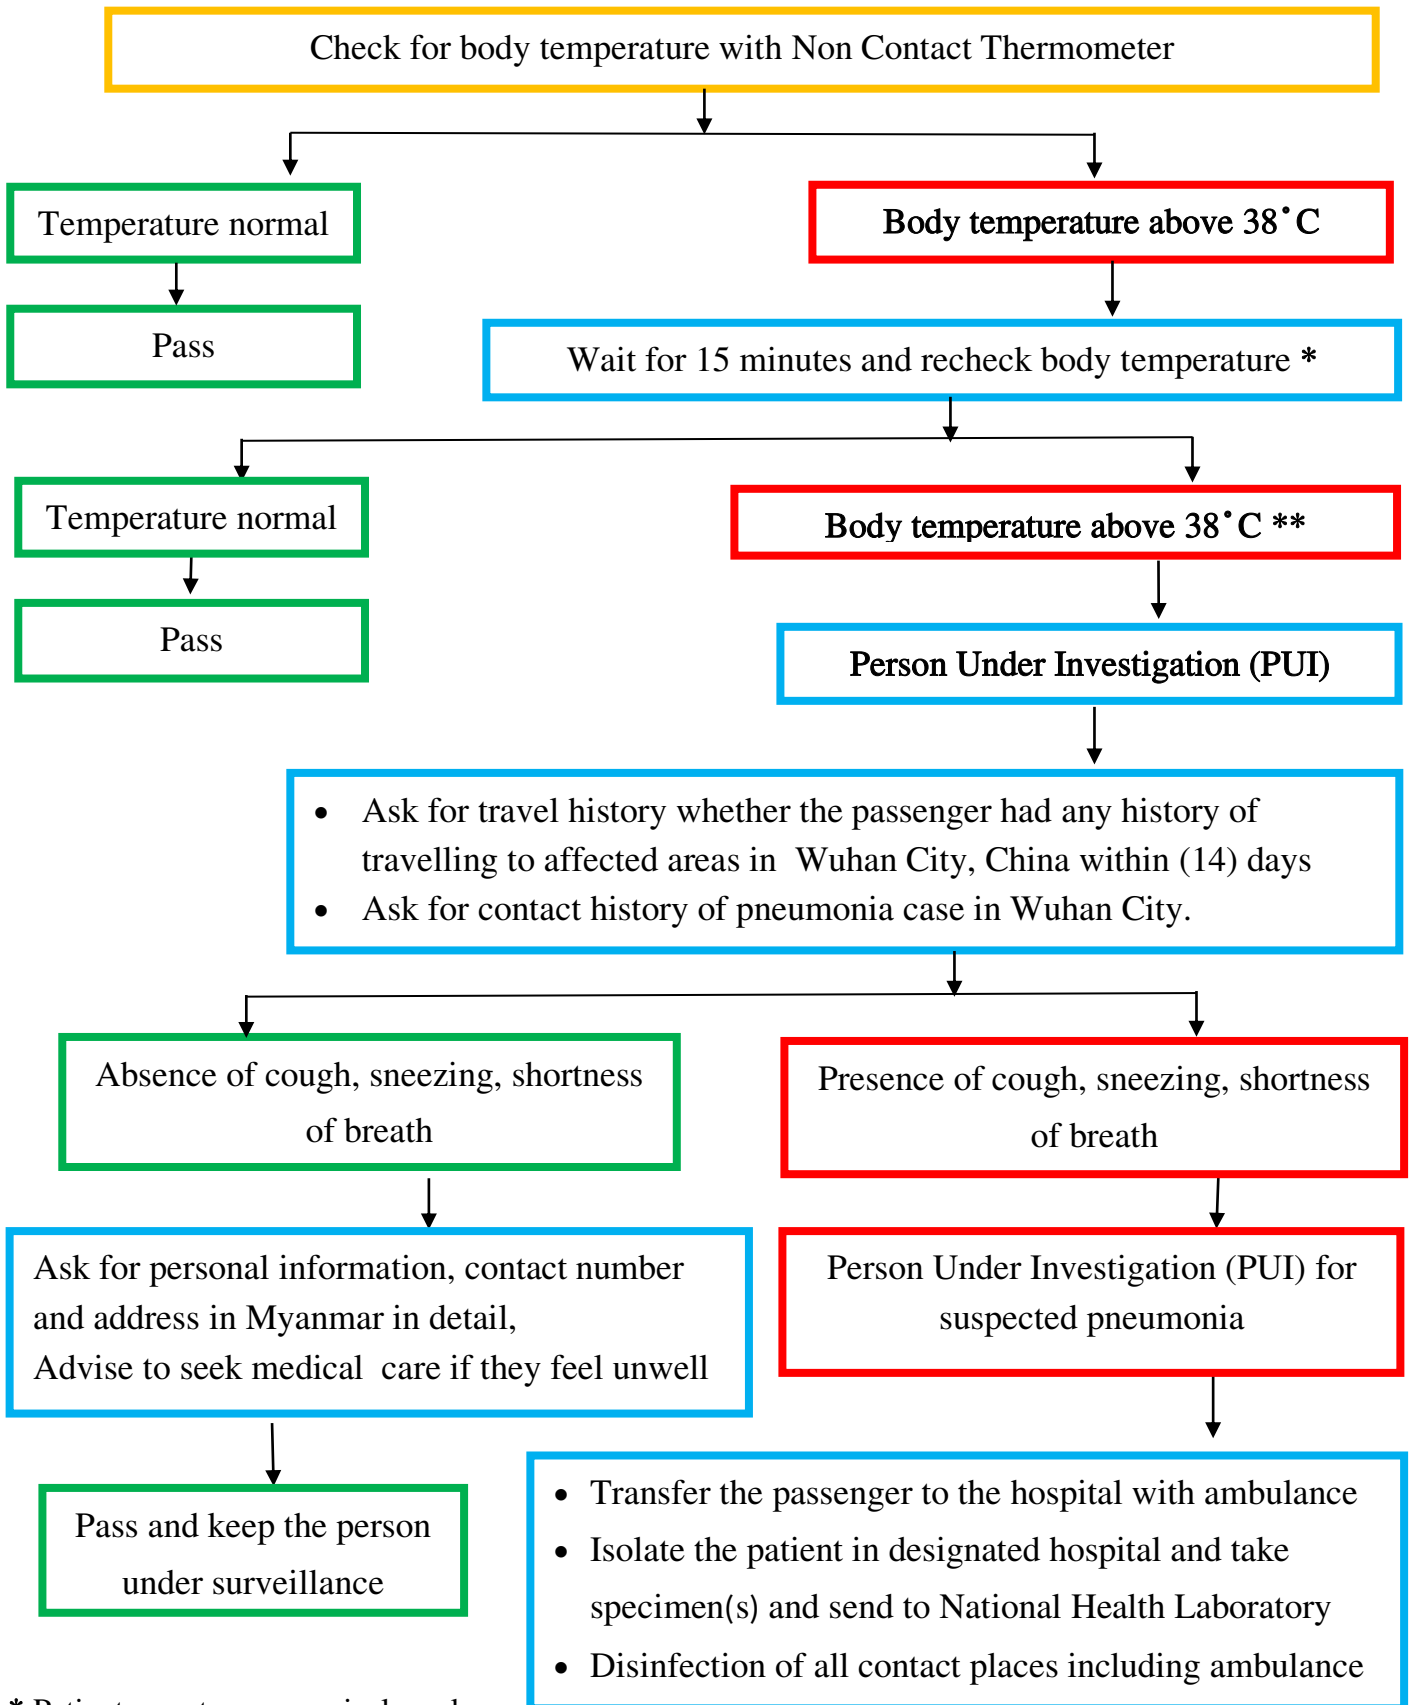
Check for body temperature with Non Contact Thermometer

Temperature normal

Pass

Body temperature above 38˚C

Wait for 15 minutes and recheck body temperature *

Temperature normal

Pass

Body temperature above 38˚C **

Person Under Investigation (PUI)

- Ask for travel history whether the passenger had any history of travelling to affected areas in Wuhan City, China within (14) days
- Ask for contact history of pneumonia case in Wuhan City.

Absence of cough, sneezing, shortness of breath

Presence of cough, sneezing, shortness of breath

Ask for personal information, contact number and address in Myanmar in detail,
Advise to seek medical care if they feel unwell

Person Under Investigation (PUI) for suspected pneumonia

Pass and keep the person under surveillance

- Transfer the passenger to the hospital with ambulance
- Isolate the patient in designated hospital and take specimen(s) and send to National Health Laboratory
- Disinfection of all contact places including ambulance

* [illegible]